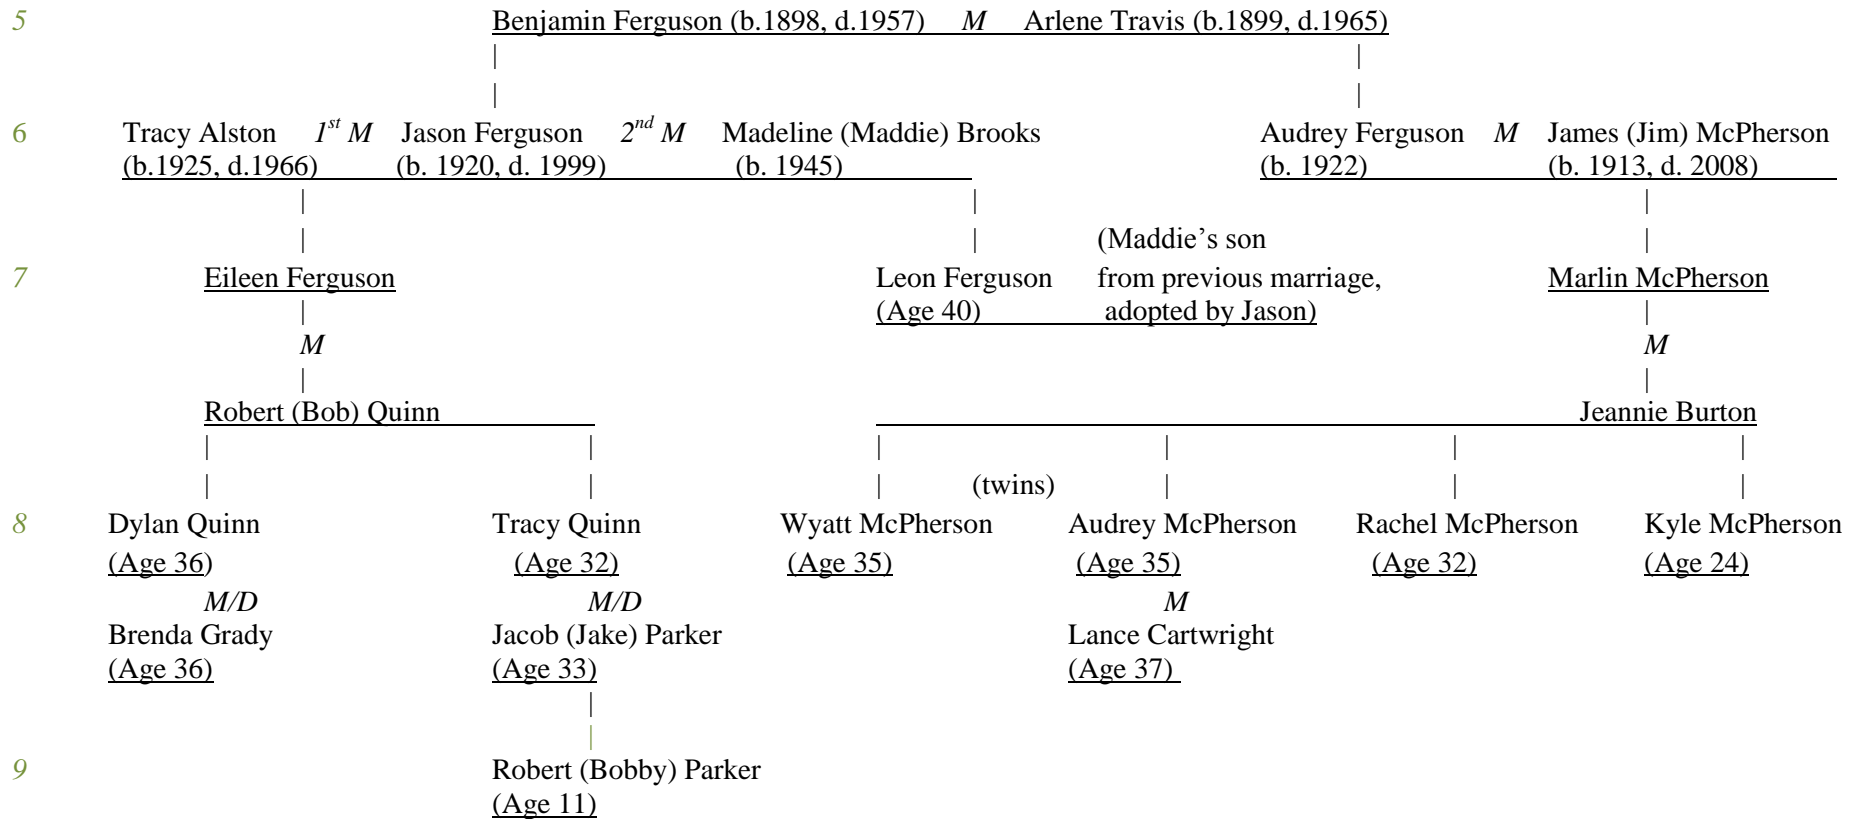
5 Benjamin Ferguson (b.1898, d.1957) *M* Arlene Travis (b.1899, d.1965)

6 Tracy Alston $1^{st}$ *M* Jason Ferguson $2^{nd}$ *M* Madeline (Maddie) Brooks
(b.1925, d.1966) (b. 1920, d. 1999) (b. 1945)

Audrey Ferguson *M* James (Jim) McPherson
(b. 1922) (b. 1913, d. 2008)

7 Eileen Ferguson

Leon Ferguson (Age 40) (Maddie's son from previous marriage, adopted by Jason)

Marlin McPherson

*M*

Robert (Bob) Quinn

*M*

Jeannie Burton

(twins)

8 Dylan Quinn (Age 36)
*M/D*
Brenda Grady (Age 36)

Tracy Quinn (Age 32)
*M/D*
Jacob (Jake) Parker (Age 33)

Wyatt McPherson (Age 35)

Audrey McPherson (Age 35)
*M*
Lance Cartwright (Age 37)

Rachel McPherson (Age 32)

Kyle McPherson (Age 24)

9 Robert (Bobby) Parker (Age 11)